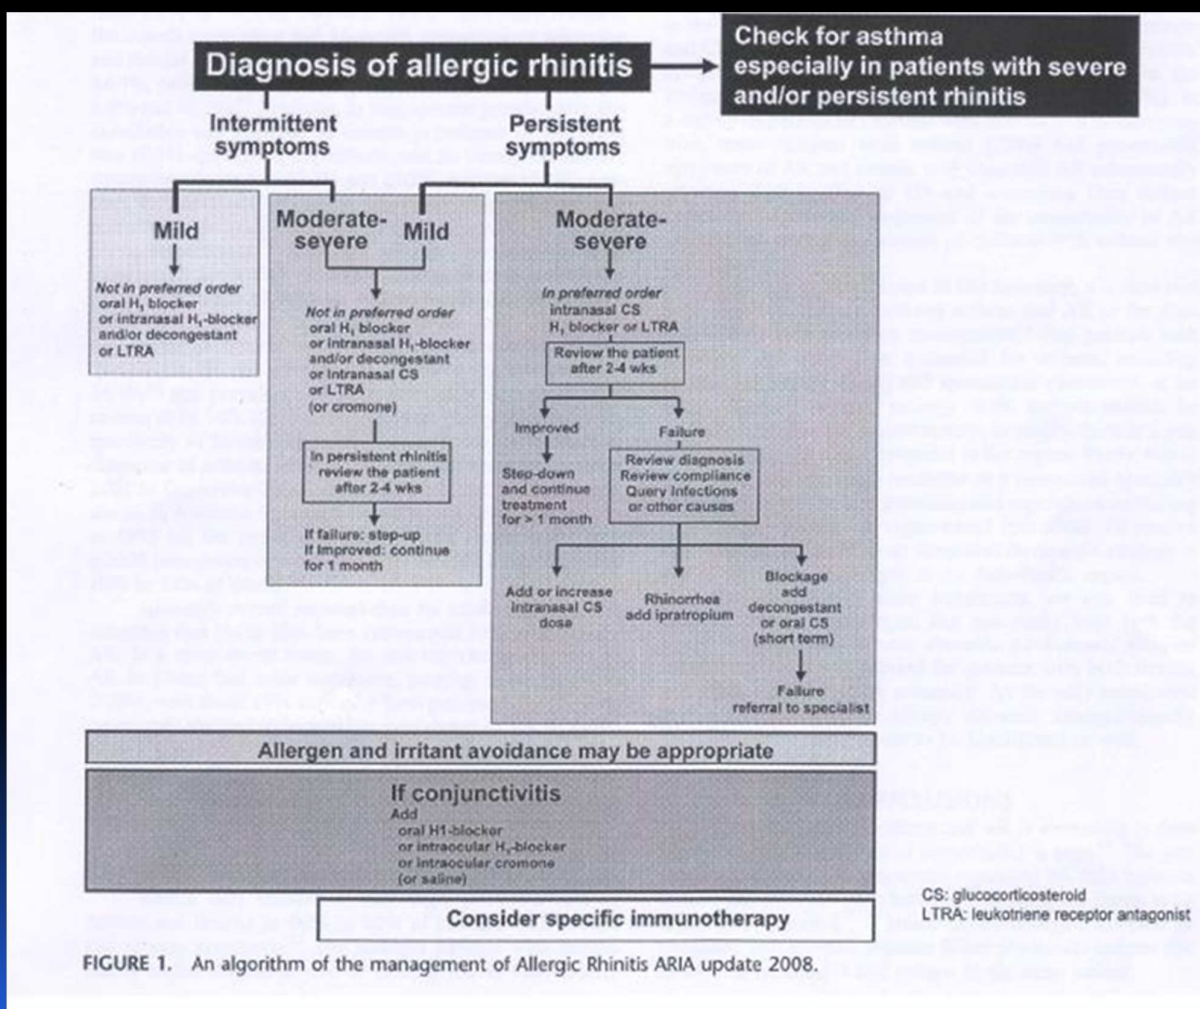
Diagnosis of allergic rhinitis

Check for asthma especially in patients with severe and/or persistent rhinitis

Intermittent symptoms

Persistent symptoms

Mild

Not in preferred order
oral $H_1$ blocker
or intranasal $H_1$-blocker
and/or decongestant
or LTRA

Moderate-severe

Mild

Not in preferred order
oral $H_1$ blocker
or intranasal $H_1$-blocker
and/or decongestant
or intranasal CS
or LTRA
(or cromone)

In persistent rhinitis review the patient after 2-4 wks

If failure: step-up
If improved: continue for 1 month

Moderate-severe

In preferred order
intranasal CS
$H_1$ blocker or LTRA

Review the patient after 2-4 wks

Improved

Failure

Step-down and continue treatment for > 1 month

Review diagnosis
Review compliance
Query infections or other causes

Add or increase intranasal CS dose

Rhinorrhea
add ipratropium

Blockage
add
decongestant
or oral CS
(short term)

Failure
referral to specialist

Allergen and irritant avoidance may be appropriate

If conjunctivitis
Add
oral H1-blocker
or intraocular $H_1$-blocker
or intraocular cromone
(or saline)

Consider specific immunotherapy

CS: glucocorticosteroid
LTRA: leukotriene receptor antagonist

FIGURE 1. An algorithm of the management of Allergic Rhinitis ARIA update 2008.